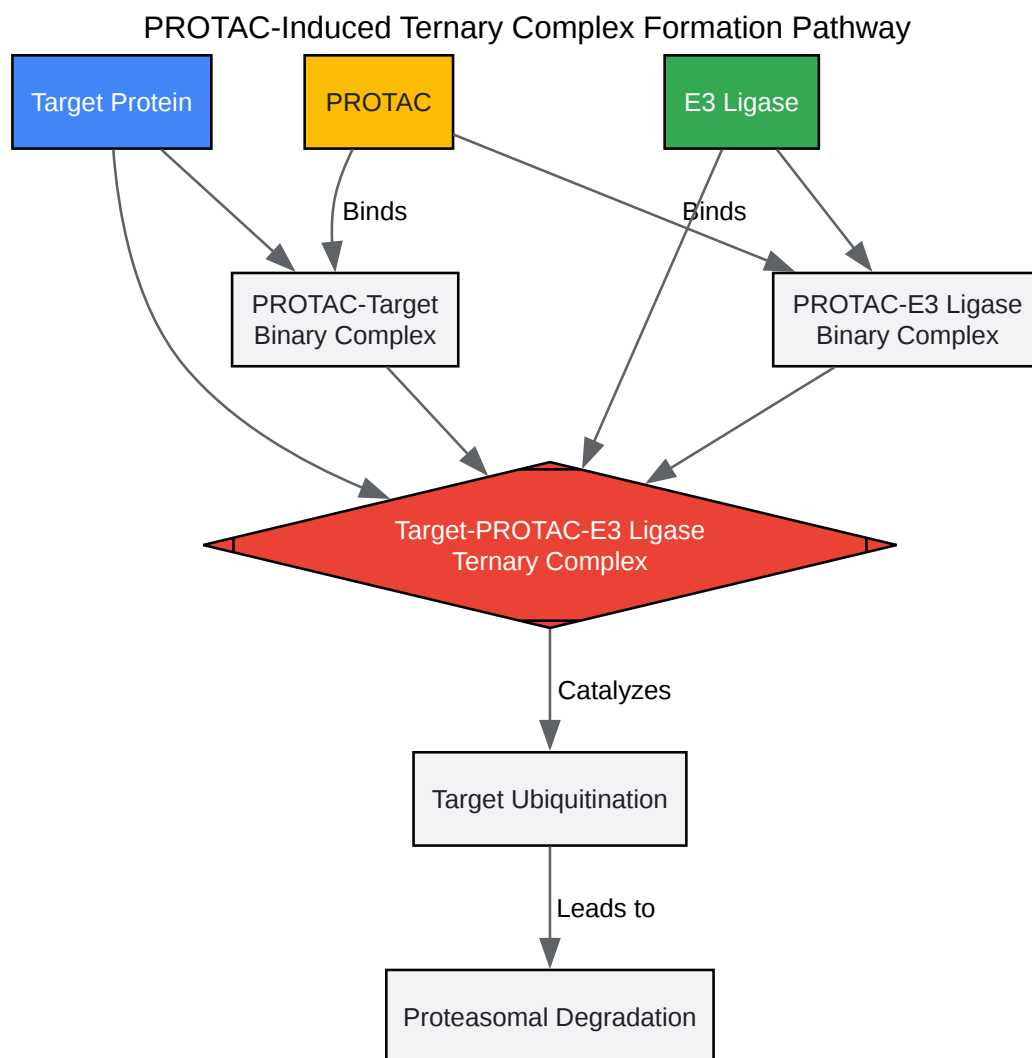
PROTAC-Induced Ternary Complex Formation Pathway

Target Protein

PROTAC

E3 Ligase

Binds

Binds

PROTAC-Target Binary Complex

PROTAC-E3 Ligase Binary Complex

Target-PROTAC-E3 Ligase Ternary Complex

Catalyzes

Target Ubiquitination

Leads to

Proteasomal Degradation